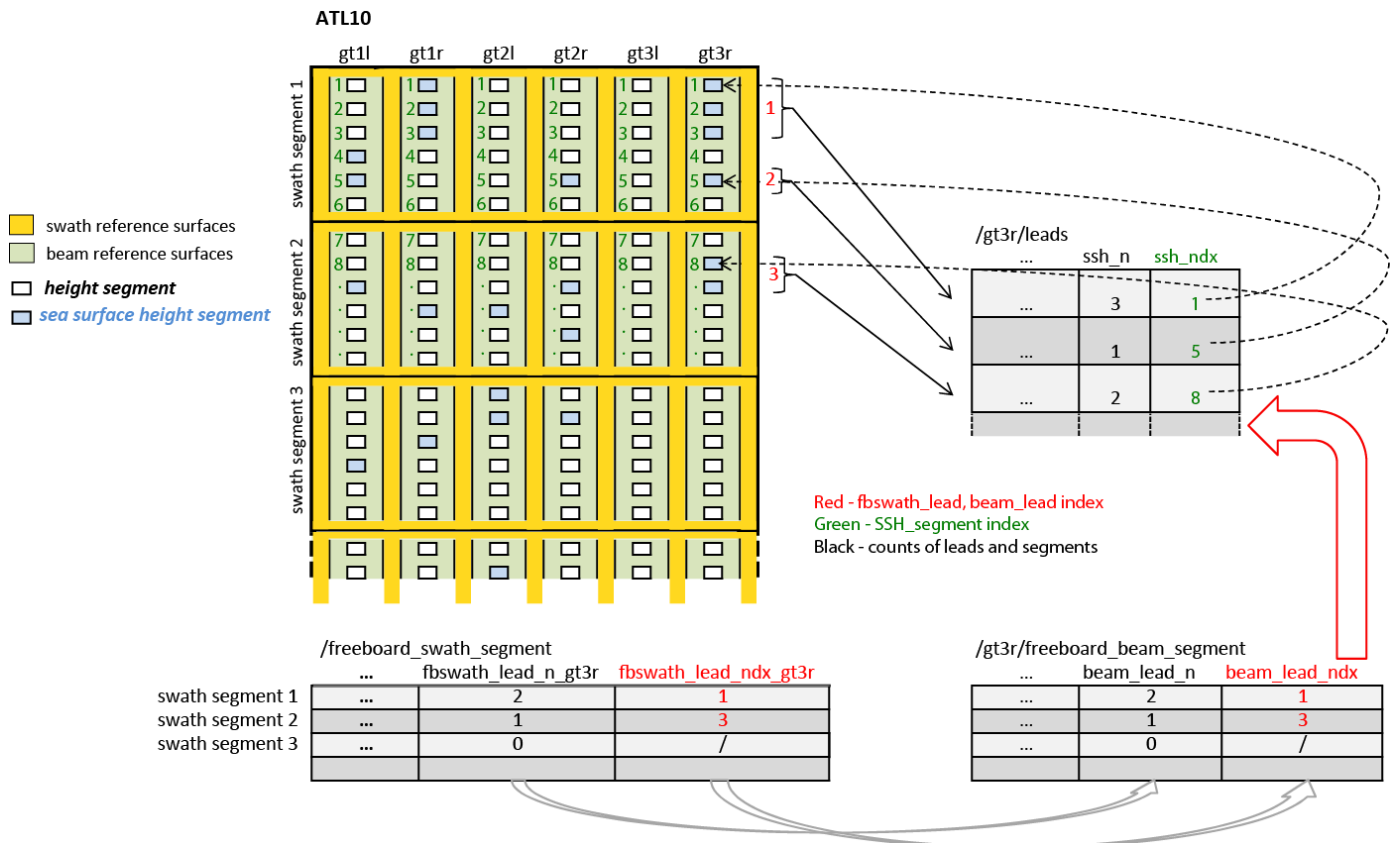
ATL10

| gt1l | gt1r | gt2l | gt2r | gt3l | gt3r |
|---|---|---|---|---|---|
| 1 | 1 | 1 | 1 | 1 | 1 |
| 2 | 2 | 2 | 2 | 2 | 2 |
| 3 | 3 | 3 | 3 | 3 | 3 |
| 4 | 4 | 4 | 4 | 4 | 4 |
| 5 | 5 | 5 | 5 | 5 | 5 |
| 6 | 6 | 6 | 6 | 6 | 6 |
| 7 | 7 | 7 | 7 | 7 | 7 |
| 8 | 8 | 8 | 8 | 8 | 8 |

swath segment 1
swath segment 2
swath segment 3

1
2
3

swath reference surfaces
beam reference surfaces
height segment
sea surface height segment

/gt3r/leads

| ... | ssh_n | ssh_ndx |
|---|---|---|
| ... | 3 | 1 |
| ... | 1 | 5 |
| ... | 2 | 8 |
| | | |

Red - fbswath_lead, beam_lead index
Green - SSH_segment index
Black - counts of leads and segments

/freeboard_swath_segment

| | ... | fbswath_lead_n_gt3r | fbswath_lead_ndx_gt3r |
|---|---|---|---|
| swath segment 1 | ... | 2 | 1 |
| swath segment 2 | ... | 1 | 3 |
| swath segment 3 | ... | 0 | / |
| | | | |

/gt3r/freeboard_beam_segment

| ... | beam_lead_n | beam_lead_ndx |
|---|---|---|
| ... | 2 | 1 |
| ... | 1 | 3 |
| ... | 0 | / |
| | | |